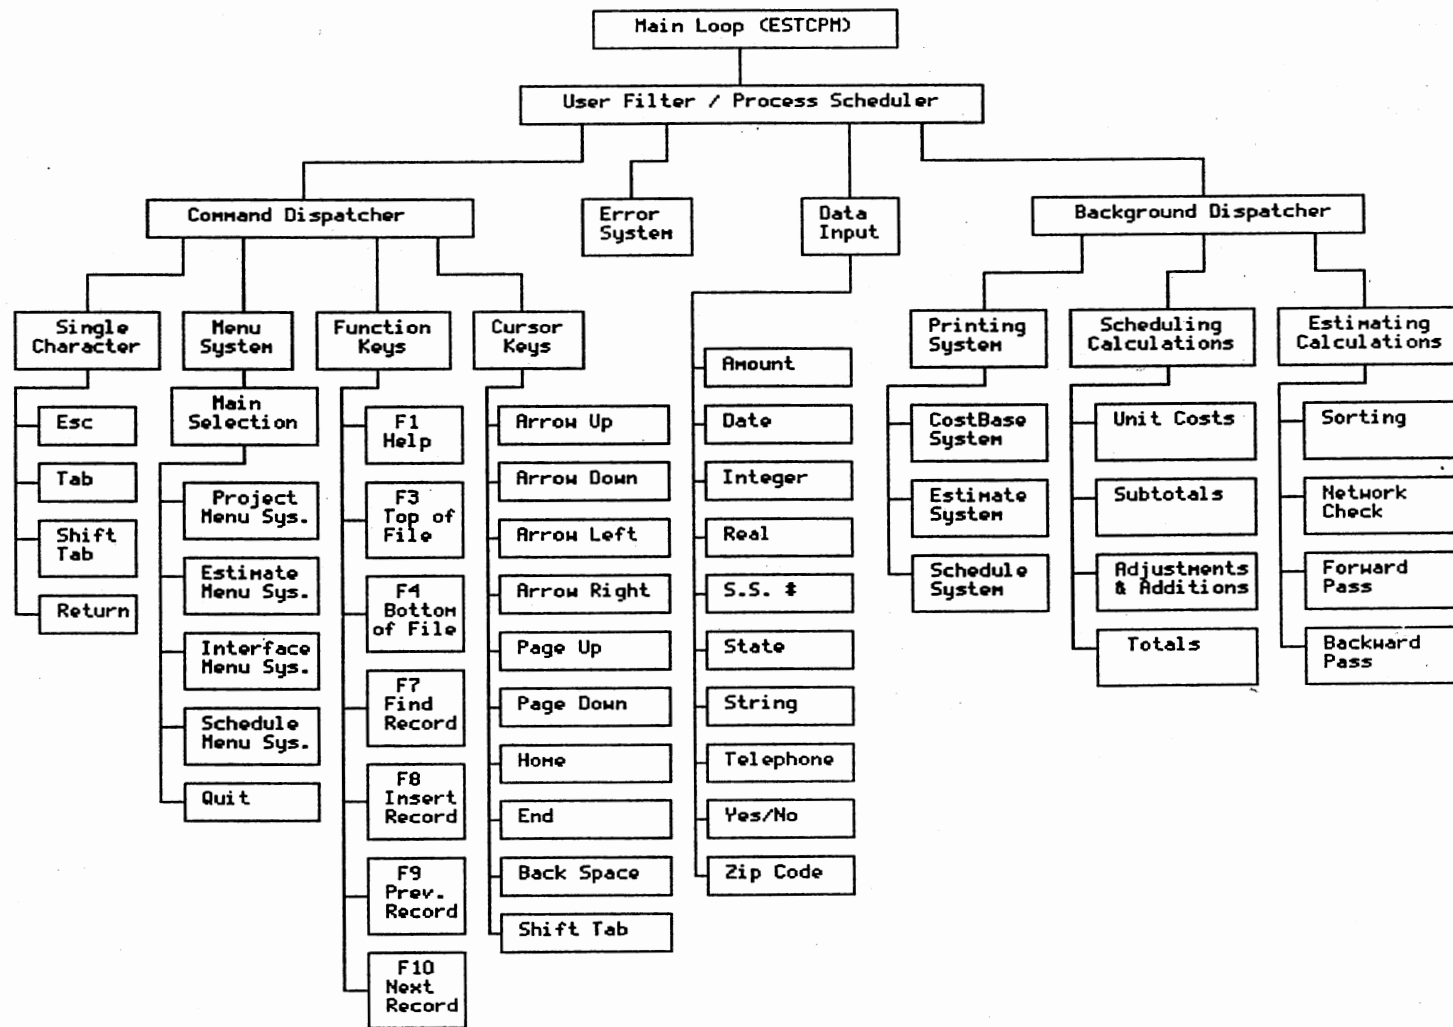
Main Loop (ESTCPM)

User Filter / Process Scheduler

Command Dispatcher

Error System

Data Input

Background Dispatcher

Single Character

Esc

Tab

Shift Tab

Return

Menu System

Main Selection

Project Menu Sys.

Estimate Menu Sys.

Interface Menu Sys.

Schedule Menu Sys.

Quit

Function Keys

F1 Help

F3 Top of File

F4 Bottom of File

F7 Find Record

F8 Insert Record

F9 Prev. Record

F10 Next Record

Cursor Keys

Arrow Up

Arrow Down

Arrow Left

Arrow Right

Page Up

Page Down

Home

End

Back Space

Shift Tab

Amount

Date

Integer

Real

S.S. #

State

String

Telephone

Yes/No

Zip Code

Printing System

CostBase System

Estimate System

Schedule System

Scheduling Calculations

Unit Costs

Subtotals

Adjustments & Additions

Totals

Estimating Calculations

Sorting

Network Check

Forward Pass

Backward Pass